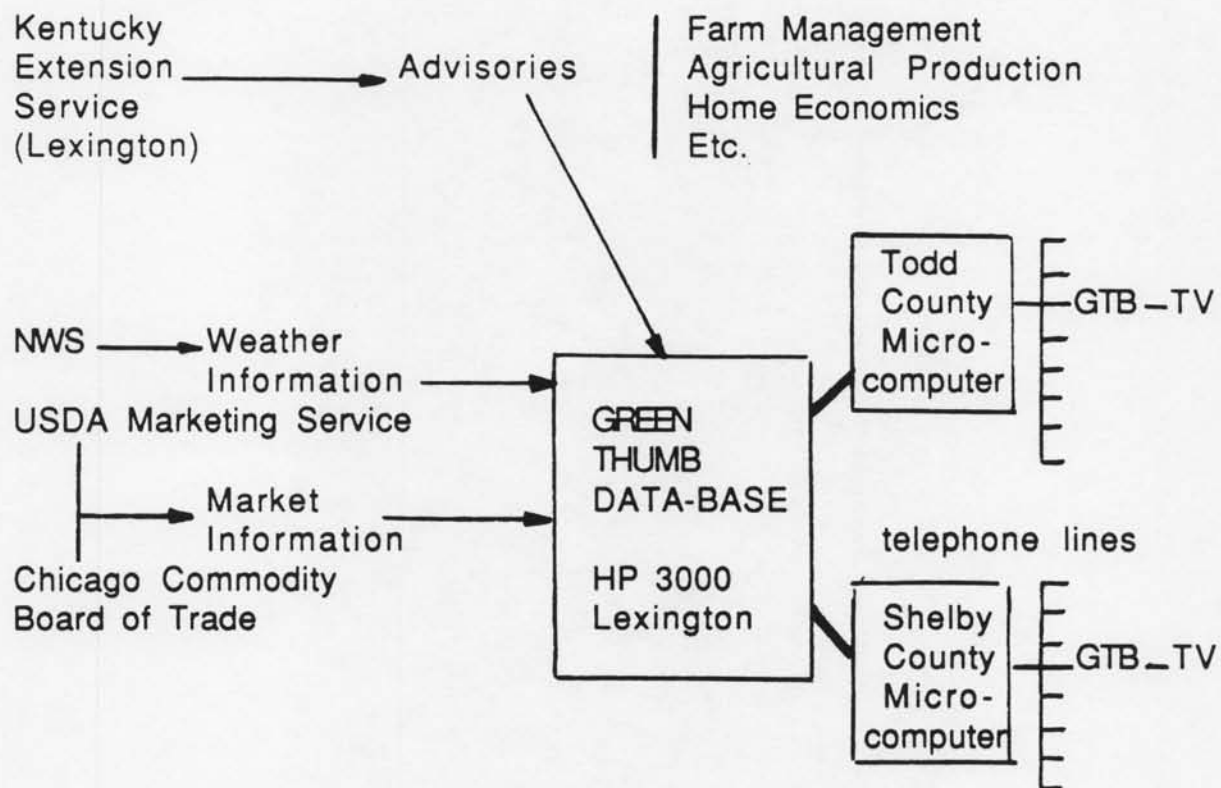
Kentucky Extension Service (Lexington)

Advisories

Farm Management
Agricultural Production
Home Economics
Etc.

NWS

Weather Information

USDA Marketing Service

Market Information

Chicago Commodity Board of Trade

GREEN THUMB DATA-BASE

HP 3000 Lexington

Todd County Micro-computer

GTB – TV

telephone lines

Shelby County Micro-computer

GTB – TV